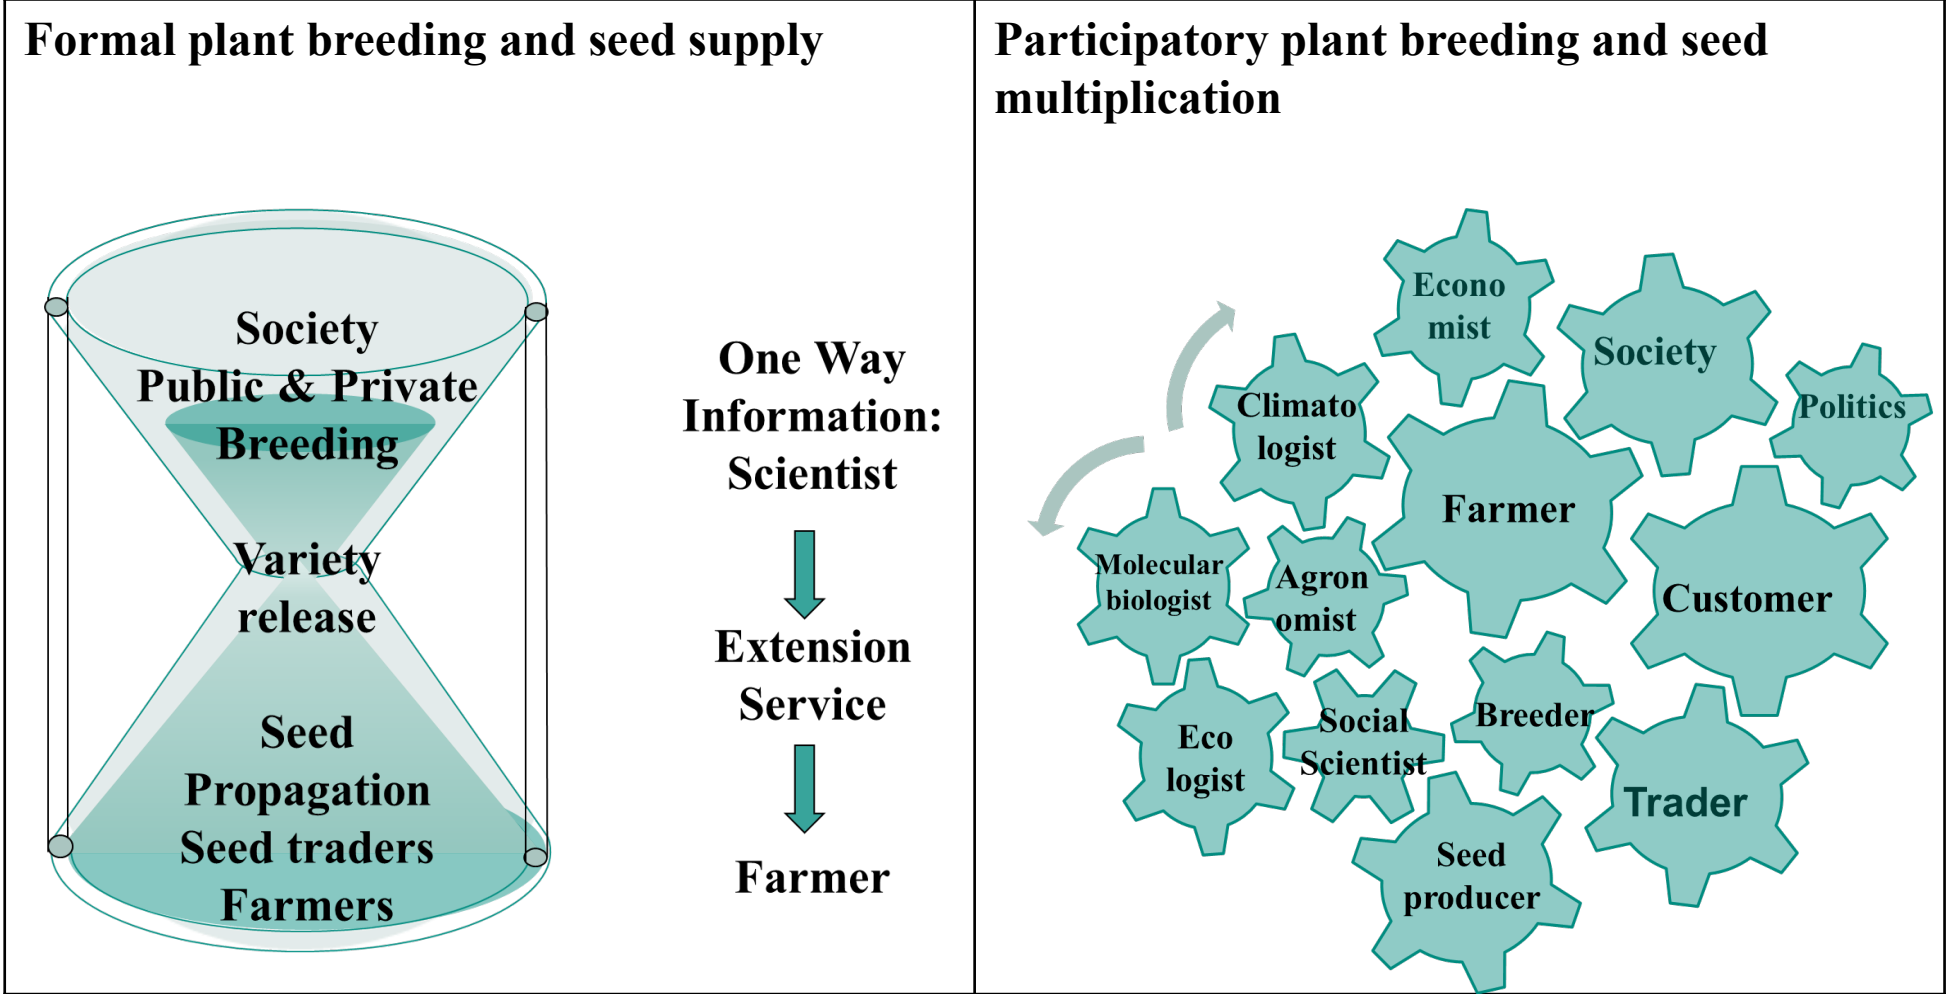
| Formal plant breeding and seed supply | Participatory plant breeding and seed multiplication |
|---|---|
| Society<br>Public & Private<br>Breeding<br>Variety release<br>Seed Propagation<br>Seed traders<br>Farmers<br><br>One Way Information:<br>Scientist<br>Extension Service<br>Farmer | Econo mist<br>Society<br>Politics<br>Climato logist<br>Farmer<br>Molecular biologist<br>Agron omist<br>Customer<br>Eco logist<br>Social Scientist<br>Breeder<br>Trader<br>Seed producer |